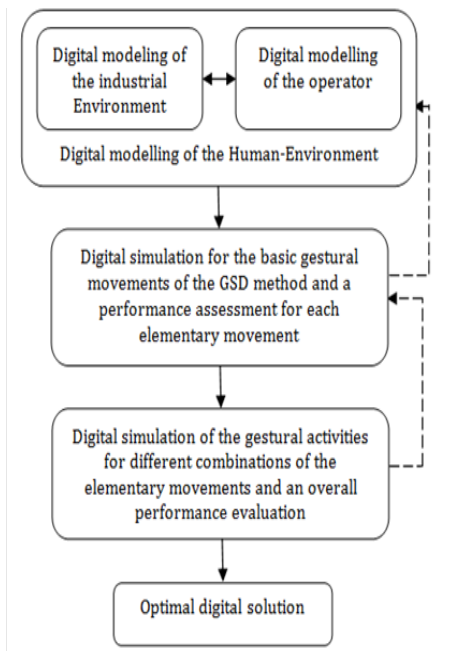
Digital modeling of the industrial Environment

Digital modelling of the operator

Digital modelling of the Human-Environment

Digital simulation for the basic gestural movements of the GSD method and a performance assessment for each elementary movement

Digital simulation of the gestural activities for different combinations of the elementary movements and an overall performance evaluation

Optimal digital solution